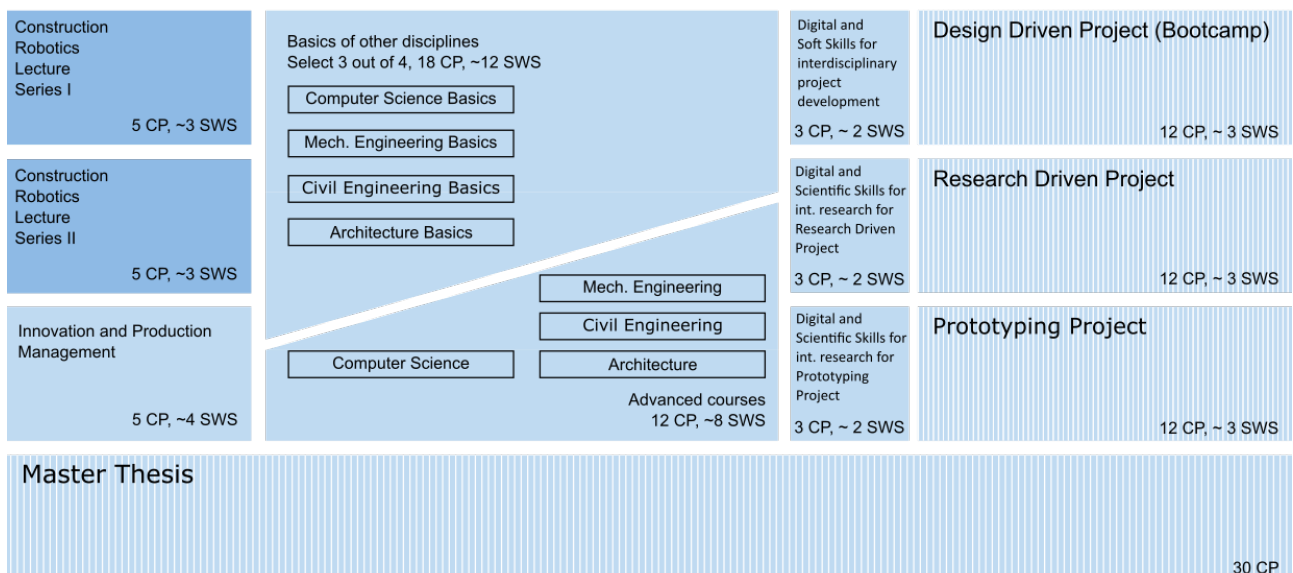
Construction Robotics Lecture Series I

5 CP, ~3 SWS

Construction Robotics Lecture Series II

5 CP, ~3 SWS

Innovation and Production Management

5 CP, ~4 SWS

Basics of other disciplines
Select 3 out of 4, 18 CP, ~12 SWS

Computer Science Basics

Mech. Engineering Basics

Civil Engineering Basics

Architecture Basics

Mech. Engineering

Civil Engineering

Computer Science

Architecture

Advanced courses
12 CP, ~8 SWS

Digital and Soft Skills for interdisciplinary project development

3 CP, ~ 2 SWS

Design Driven Project (Bootcamp)

12 CP, ~ 3 SWS

Digital and Scientific Skills for int. research for Research Driven Project

3 CP, ~ 2 SWS

Research Driven Project

12 CP, ~ 3 SWS

Digital and Scientific Skills for int. research for Prototyping Project

3 CP, ~ 2 SWS

Prototyping Project

12 CP, ~ 3 SWS

Master Thesis

30 CP